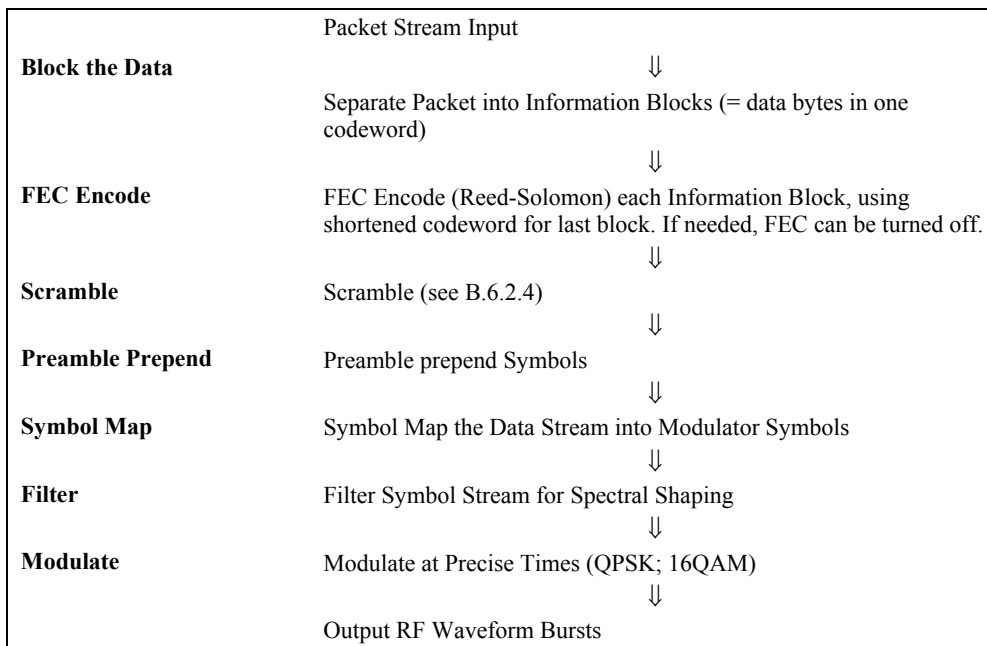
Packet Stream Input

**Block the Data** ⇓

Separate Packet into Information Blocks (= data bytes in one codeword)

⇓

**FEC Encode** FEC Encode (Reed-Solomon) each Information Block, using shortened codeword for last block. If needed, FEC can be turned off.

⇓

**Scramble** Scramble (see B.6.2.4)

⇓

**Preamble Prepend** Preamble prepend Symbols

⇓

**Symbol Map** Symbol Map the Data Stream into Modulator Symbols

⇓

**Filter** Filter Symbol Stream for Spectral Shaping

⇓

**Modulate** Modulate at Precise Times (QPSK; 16QAM)

⇓

Output RF Waveform Bursts